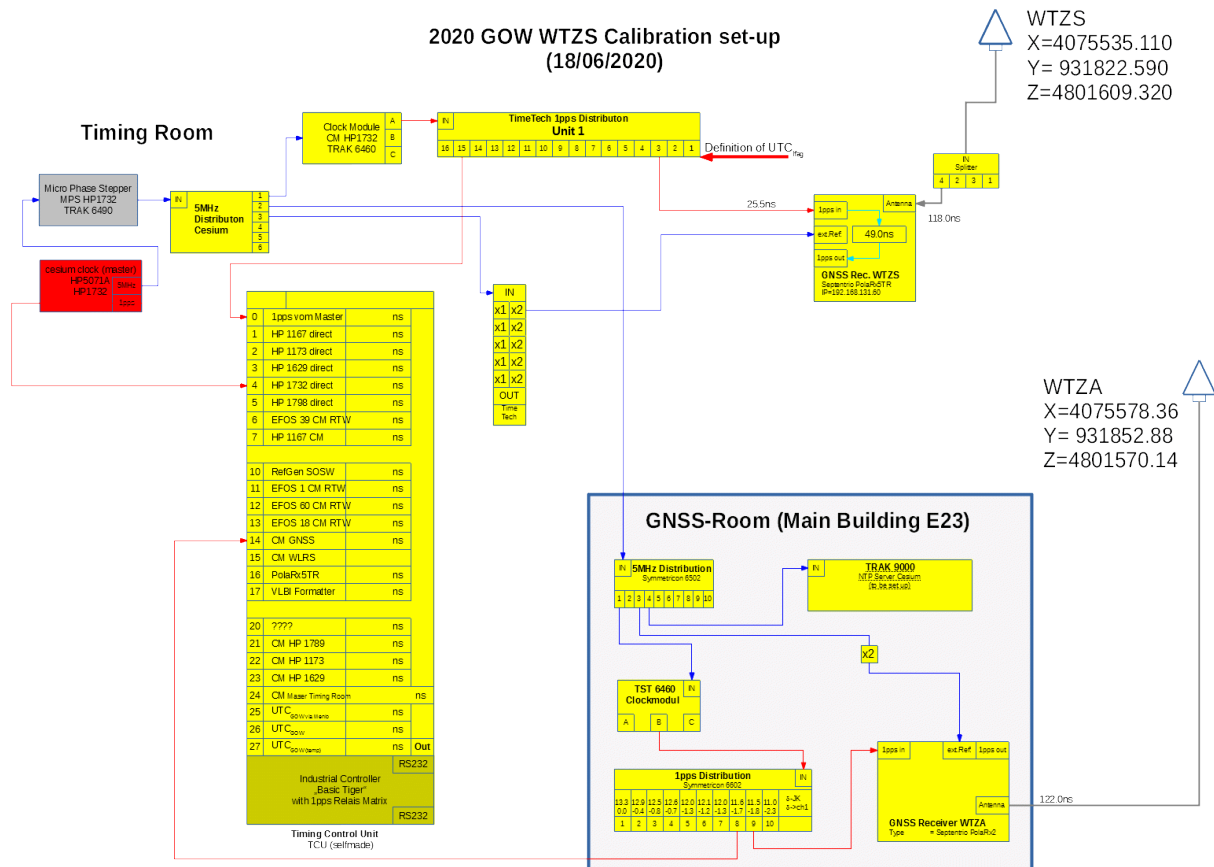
2020 GOW WTZS Calibration set-up
(18/06/2020)

WTZS
X=4075535.110
Y= 931822.590
Z=4801609.320

Timing Room

Clock Module
CM HP1732
TRAK 6460
A
B
C

IN
TimeTech 1pps Distributon
Unit 1
16 15 14 13 12 11 10 9 8 7 6 5 4 3 2 1

Definition of UTC$_{Flag}$

Micro Phase Stepper
MPS HP1732
TRAK 6490

IN
5MHz
Distributon
Cesium
1
2
3
4
5
6

cesium clock (master)
HP5071A
HP1732
5MHz
1pps

IN
Splitter
4 3 2 1

25.5ns
118.0ns

1pps in
Antenna
ext.Ref
49.0ns
1pps out
GNSS Rec. WTZS
Septentrio PolaRx5TR
IP=192.168.131.60

IN
x1 x2
x1 x2
x1 x2
x1 x2
x1 x2
OUT
Time Tech

| | | |
|---|---|---|
| 0 | 1pps vom Master | ns |
| 1 | HP 1167 direct | ns |
| 2 | HP 1173 direct | ns |
| 3 | HP 1629 direct | ns |
| 4 | HP 1732 direct | ns |
| 5 | HP 1798 direct | ns |
| 6 | EFOS 39 CM RTW | ns |
| 7 | HP 1167 CM | ns |
| 10 | RefGen SOSW | ns |
| 11 | EFOS 1 CM RTW | ns |
| 12 | EFOS 60 CM RTW | ns |
| 13 | EFOS 18 CM RTW | ns |
| 14 | CM GNSS | ns |
| 15 | CM WLRS | |
| 16 | PolaRx5TR | ns |
| 17 | VLBI Formatter | ns |
| 20 | ???? | ns |
| 21 | CM HP 1789 | ns |
| 22 | CM HP 1173 | ns |
| 23 | CM HP 1629 | ns |
| 24 | CM Master Timing Room | ns |
| 25 | UTC$_{GOW via Meno}$ | ns |
| 26 | UTC$_{GOW}$ | ns |
| 27 | UTC$_{GOW (temp)}$ | ns Out |

RS232
Industrial Controller
„Basic Tiger"
with 1pps Relais Matrix
RS232

Timing Control Unit
TCU (selfmade)

WTZA
X=4075578.36
Y= 931852.88
Z=4801570.14

GNSS-Room (Main Building E23)

IN
5MHz Distribution
Symmetricon 6502
1 2 3 4 5 6 7 8 9 10

IN
TRAK 9000
NTP Server Cesium
(to be set up)

x2

TST 6460
Clockmodul
IN
A
B
C

1pps Distribution
Symmetricon 6602
IN
13.3 12.9 12.5 12.6 12.0 12.1 12.0 11.6 11.5 11.0 δ-3K
0.0 -0.4 -0.8 -0.7 -1.3 -1.2 -1.3 -1.7 -1.8 -2.3 δ->ch1
1 2 3 4 5 6 7 8 9 10

1pps in
ext.Ref
1pps out
Antenna
GNSS Receiver WTZA
Type = Septentrio PolaRx2

122.0ns